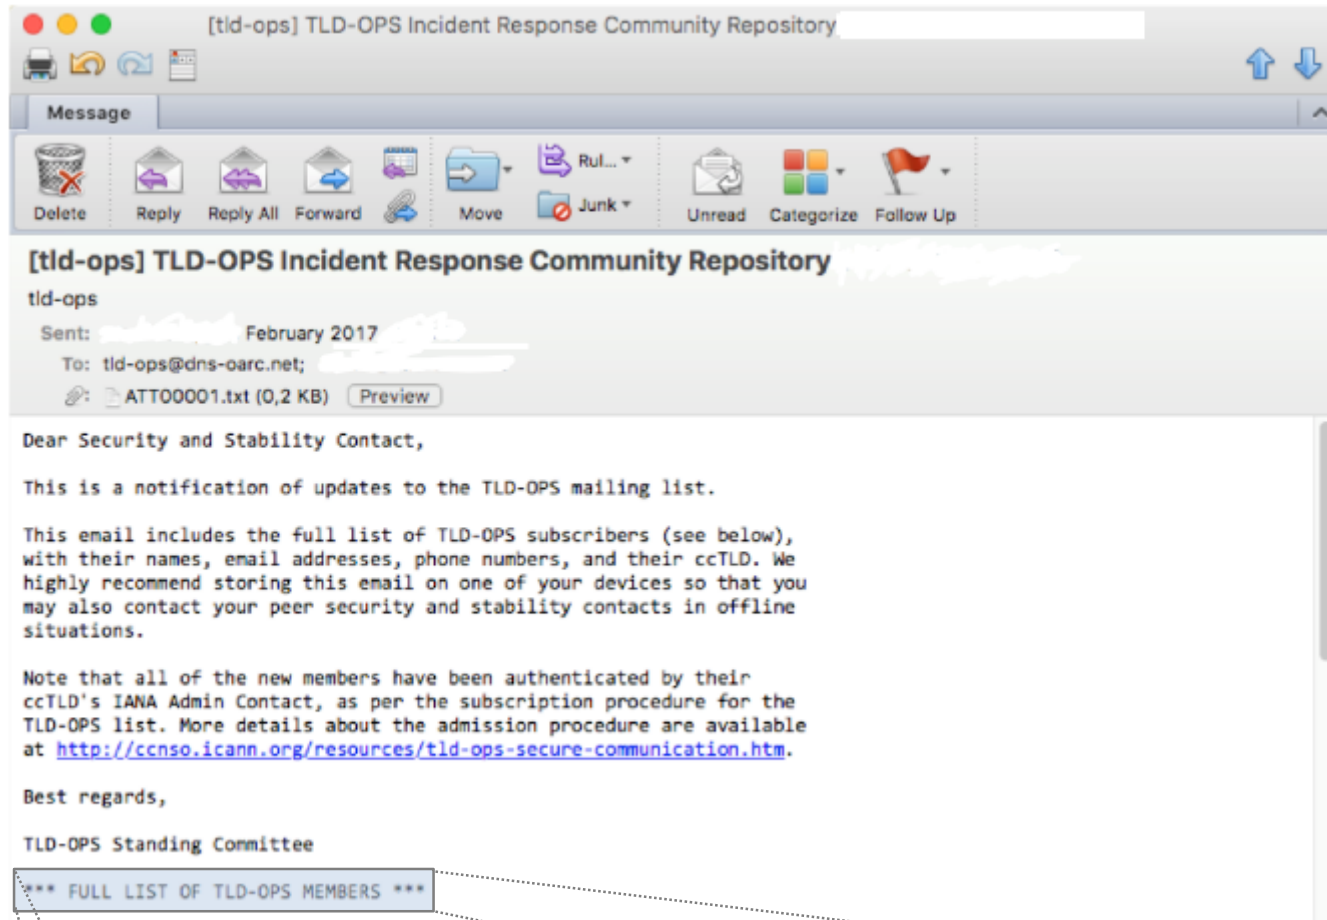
[tld-ops] TLD-OPS Incident Response Community Repository

Message

Delete Reply Reply All Forward Move Rul... Junk Unread Categorize Follow Up

[tld-ops] TLD-OPS Incident Response Community Repository

tld-ops

Sent: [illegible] February 2017

To: tld-ops@dns-oarc.net;

ATT00001.txt (0,2 KB) Preview

Dear Security and Stability Contact,

This is a notification of updates to the TLD-OPS mailing list.

This email includes the full list of TLD-OPS subscribers (see below), with their names, email addresses, phone numbers, and their ccTLD. We highly recommend storing this email on one of your devices so that you may also contact your peer security and stability contacts in offline situations.

Note that all of the new members have been authenticated by their ccTLD's IANA Admin Contact, as per the subscription procedure for the TLD-OPS list. More details about the admission procedure are available at http://ccnso.icann.org/resources/tld-ops-secure-communication.htm.

Best regards,

TLD-OPS Standing Committee

*** FULL LIST OF TLD-OPS MEMBERS ***